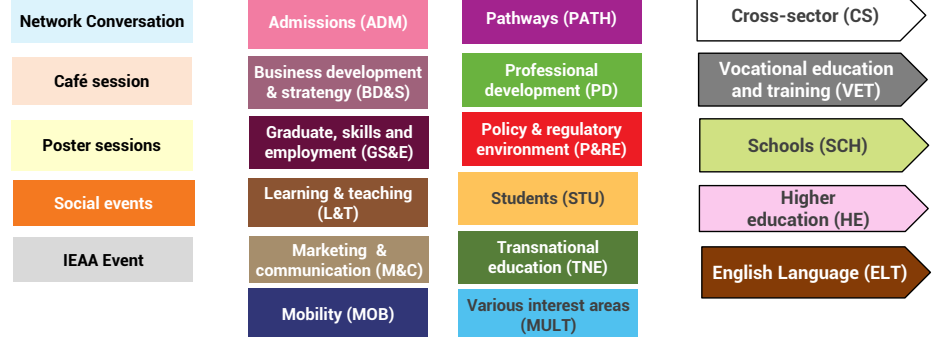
Network Conversation

Café session

Poster sessions

Social events

IEAA Event

Admissions (ADM)

Business development & strategy (BD&S)

Graduate, skills and employment (GS&E)

Learning & teaching (L&T)

Marketing & communication (M&C)

Mobility (MOB)

Pathways (PATH)

Professional development (PD)

Policy & regulatory environment (P&RE)

Students (STU)

Transnational education (TNE)

Various interest areas (MULT)

Cross-sector (CS)

Vocational education and training (VET)

Schools (SCH)

Higher education (HE)

English Language (ELT)